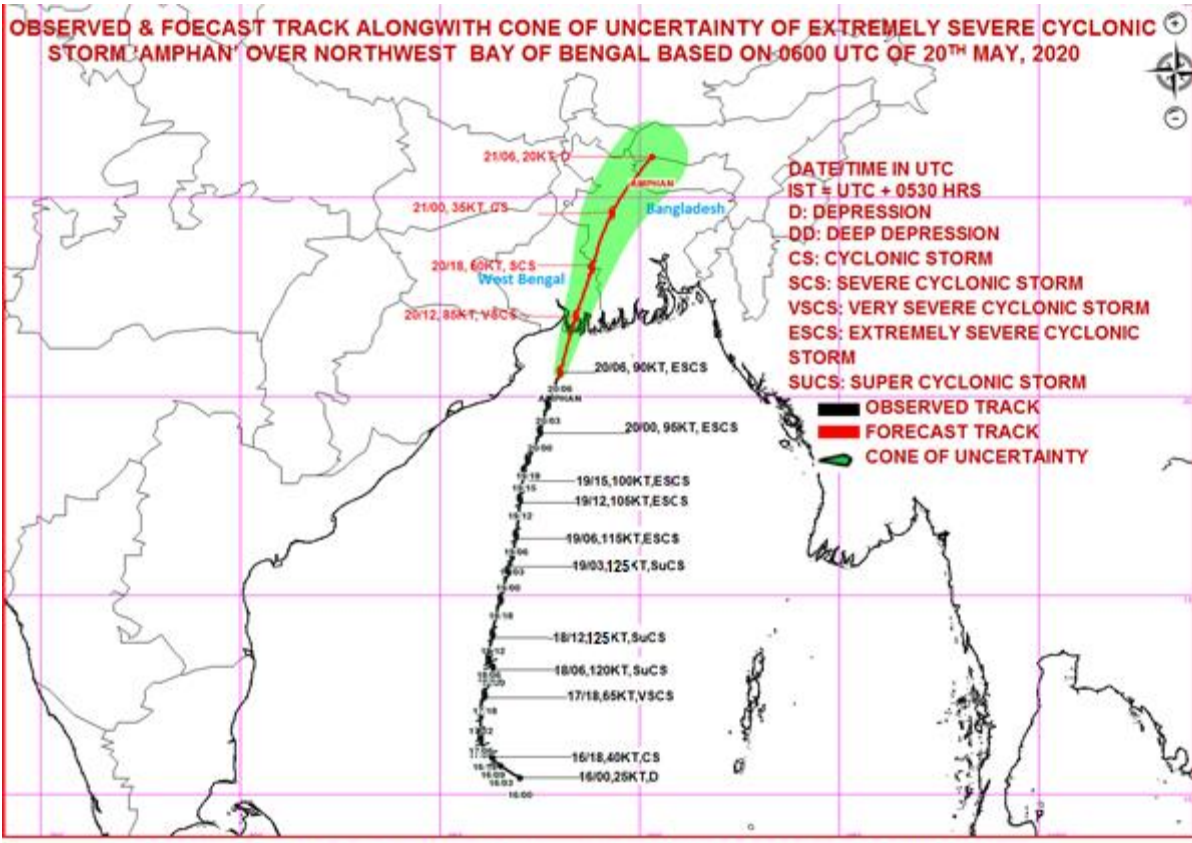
OBSERVED & FOECAST TRACK ALONGWITH CONE OF UNCERTAINTY OF EXTREMELY SEVERE CYCLONIC STORM 'AMPHAN' OVER NORTHWEST BAY OF BENGAL BASED ON 0600 UTC OF 20TH MAY, 2020

21/06, 20KT, D
AMPHAN
21/00, 35KT, CS
Bangladesh
20/18, 60KT, SCS
West Bengal
20/12, 85KT, VSCS
20/06, 90KT, ESCS
20/06
AMPHAN
20/03
20/00, 95KT, ESCS
20/00
19/18
19/15,100KT,ESCS
19/15
19/12,105KT,ESCS
19/12
19/06,115KT,ESCS
19/06
19/03,125KT,SuCS
19/03
19/00
18/18
18/12,125KT,SuCS
18/12
18/06,120KT,SuCS
18/06
17/18,65KT,VSCS
17/18
17/12
17/00
16/18,40KT,CS
16/18
16/03
16/00,25KT,D
16/00

DATE/TIME IN UTC
IST = UTC + 0530 HRS
D: DEPRESSION
DD: DEEP DEPRESSION
CS: CYCLONIC STORM
SCS: SEVERE CYCLONIC STORM
VSCS: VERY SEVERE CYCLONIC STORM
ESCS: EXTREMELY SEVERE CYCLONIC STORM
SUCS: SUPER CYCLONIC STORM
OBSERVED TRACK
FORECAST TRACK
CONE OF UNCERTAINTY